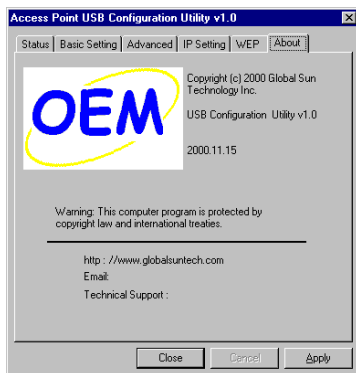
Access Point USB Configuration Utility v1.0

Status | Basic Setting | Advanced | IP Setting | WEP | About

OEM

Copyright (c) 2000 Global Sun Technology Inc.

USB Configuration Utility v1.0

2000.11.15

Warning: This computer program is protected by copyright law and international treaties.

http : //www.globalsuntech.com
Email:
Technical Support :

Close | Cancel | Apply